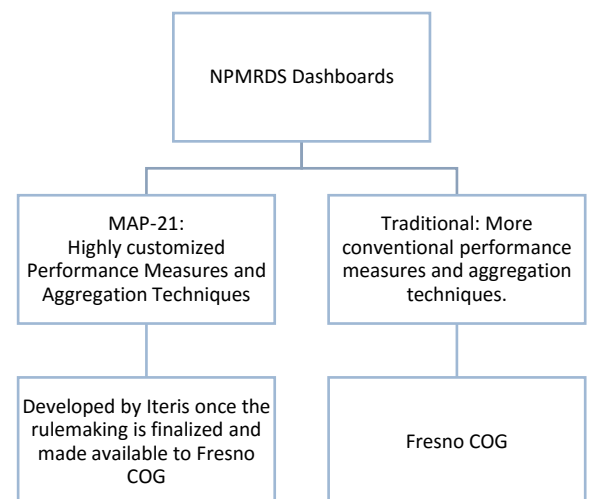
NPMRDS Dashboards

MAP-21:
Highly customized Performance Measures and Aggregation Techniques

Traditional: More conventional performance measures and aggregation techniques.

Developed by Iteris once the rulemaking is finalized and made available to Fresno COG

Fresno COG